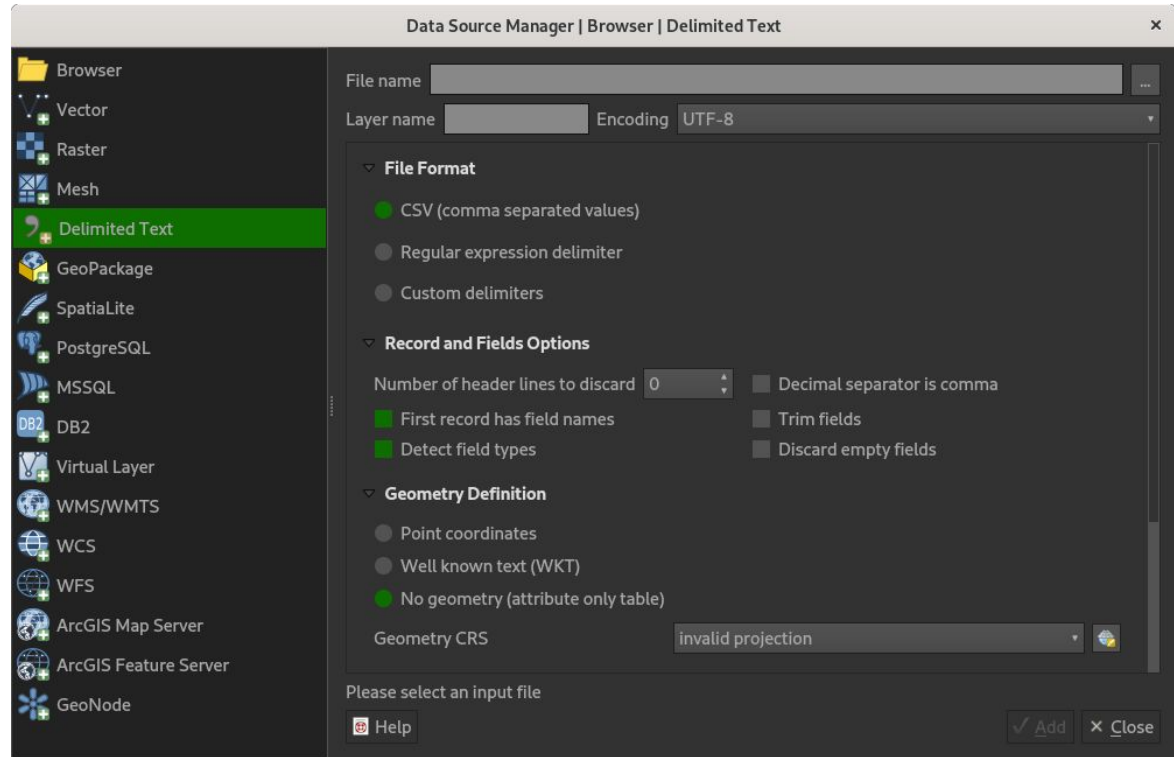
Data Source Manager | Browser | Delimited Text

×

Browser
Vector
Raster
Mesh
Delimited Text
GeoPackage
SpatiaLite
PostgreSQL
MSSQL
DB2
Virtual Layer
WMS/WMTS
WCS
WFS
ArcGIS Map Server
ArcGIS Feature Server
GeoNode

File name ...
Layer name Encoding UTF-8

File Format
CSV (comma separated values)
Regular expression delimiter
Custom delimiters

Record and Fields Options
Number of header lines to discard 0
Decimal separator is comma
First record has field names
Trim fields
Detect field types
Discard empty fields

Geometry Definition
Point coordinates
Well known text (WKT)
No geometry (attribute only table)
Geometry CRS invalid projection

Please select an input file
Help
Add
Close